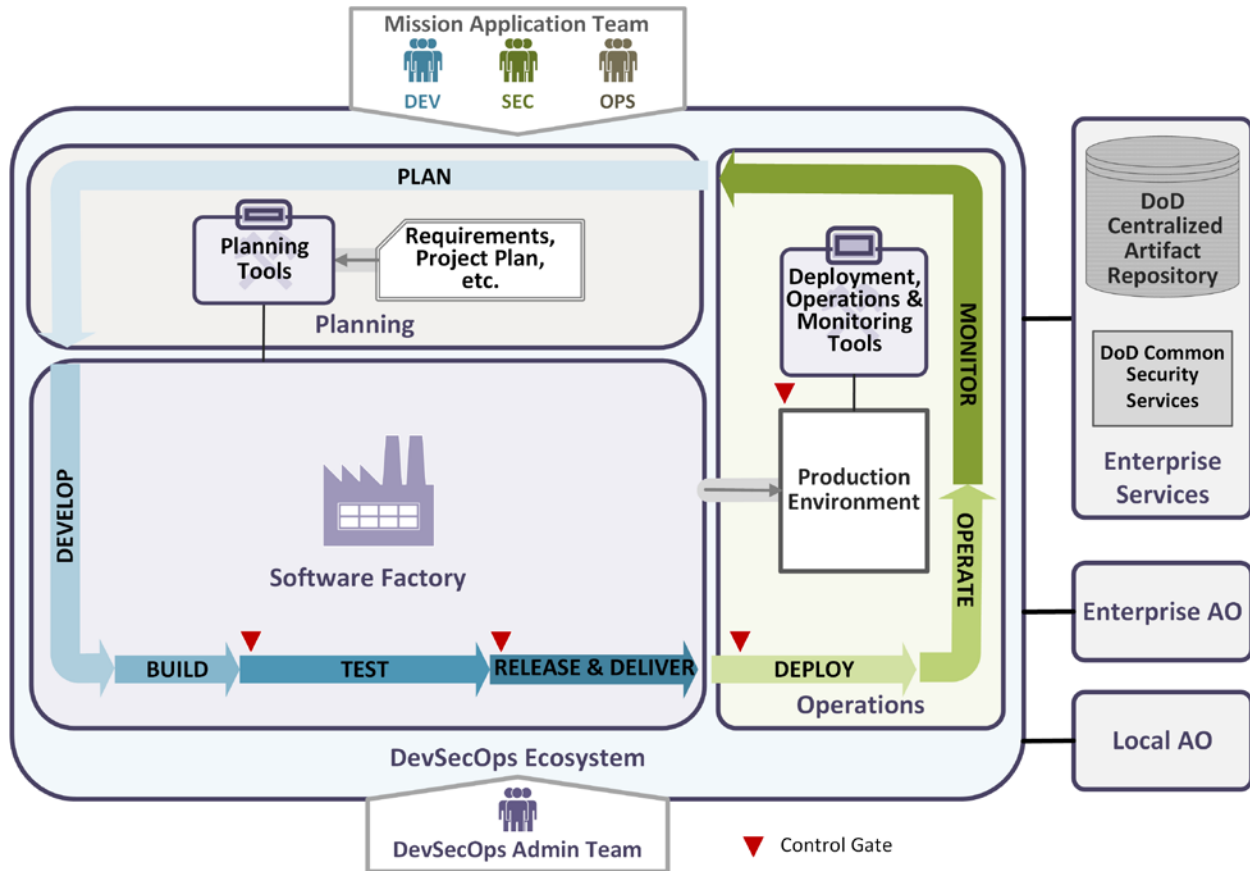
Mission Application Team
DEV
SEC
OPS

PLAN

Planning Tools

Requirements, Project Plan, etc.

Planning

Deployment, Operations & Monitoring Tools

MONITOR

DoD Centralized Artifact Repository

DoD Common Security Services

Enterprise Services

DEVELOP

Software Factory

Production Environment

OPERATE

Enterprise AO

BUILD
TEST
RELEASE & DELIVER
DEPLOY

Operations

Local AO

DevSecOps Ecosystem

DevSecOps Admin Team

Control Gate